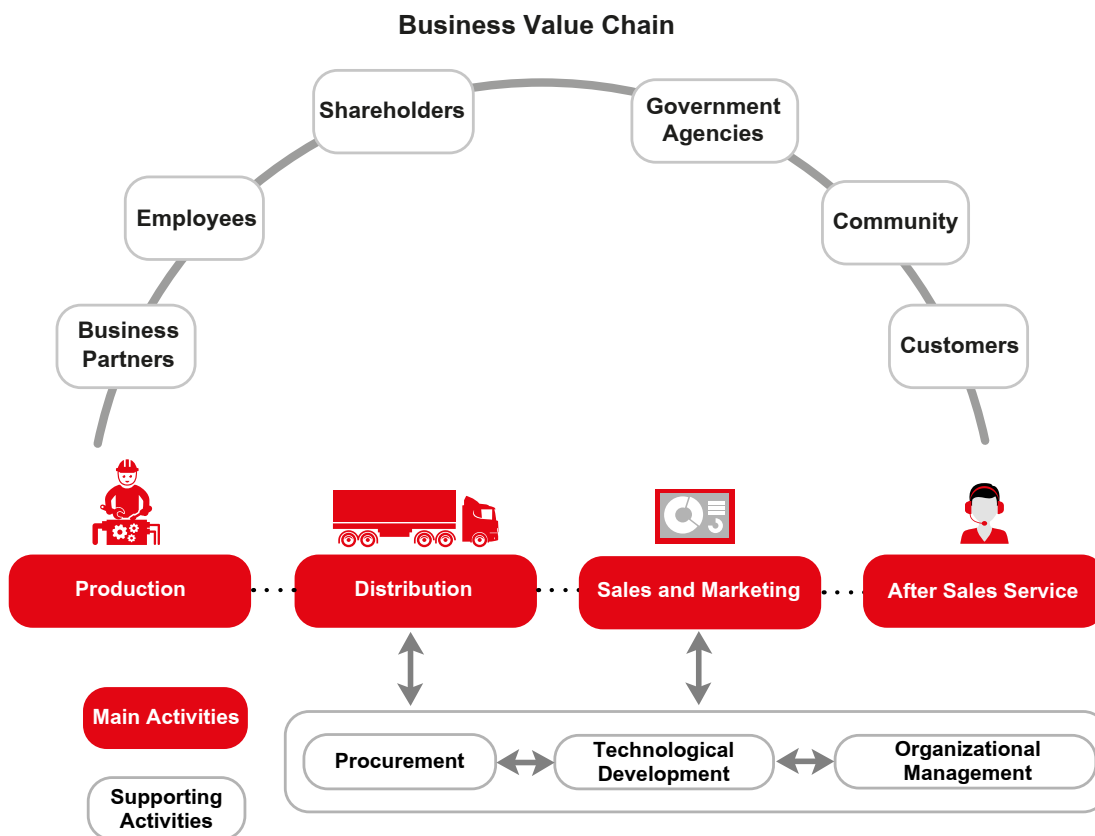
Business Value Chain

Business Partners

Employees

Shareholders

Government Agencies

Community

Customers

Production

Distribution

Sales and Marketing

After Sales Service

Main Activities

Supporting Activities

Procurement

Technological Development

Organizational Management